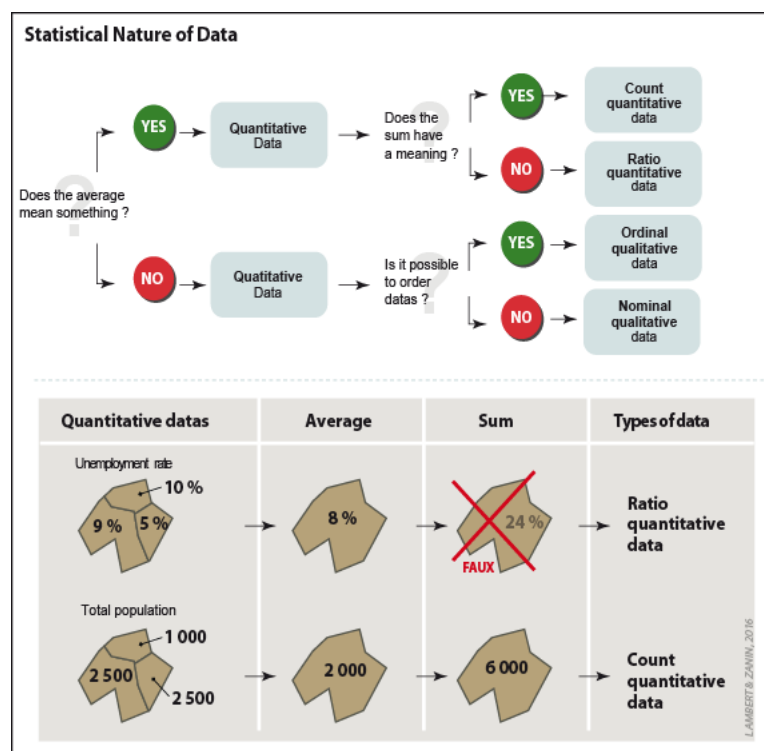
Statistical Nature of Data

Does the average mean something ?

YES

Quantitative Data

Does the sum have a meaning ?

YES

Count quantitative data

NO

Ratio quantitative data

NO

Quatitative Data

Is it possible to order datas ?

YES

Ordinal qualitative data

NO

Nominal qualitative data

| Quantitative datas | Average | Sum | Types of data |
|---|---|---|---|
| Unemployment rate 10 % 9 % 5 % | 8 % | 24 % FAUX | Ratio quantitative data |
| Total population 1 000 2 500 2 500 | 2 000 | 6 000 | Count quantitative data |

LAMBERT & ZANIN, 2016